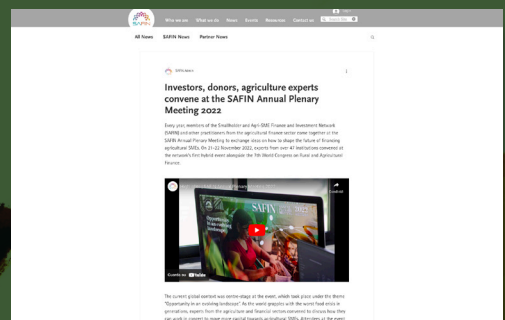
SAFIN

Who we are What we do News Events Resources Contact us

All News SAFIN News Partner News

SAFIN Admin

Investors, donors, agriculture experts convene at the SAFIN Annual Plenary Meeting 2022

Every year, members of the Smallholder and Agri-SME Finance and Investment Network (SAFIN) and other stakeholders from the agricultural finance sector come together at the SAFIN Annual Plenary Meeting to exchange ideas on how to shape the future of financing agricultural SMEs. On 21-22 November 2022, experts from over 40 institutions convened at the network's first hybrid event alongside the 7th World Congress on Rural and Agricultural Finance.

SAFIN

Opportunity in an evolving landscape

Watch on YouTube

The current global context was centre-stage at the event, which took place under the theme "Opportunity in an evolving landscape." As the world grapples with the worst food crisis in generations, experts from the agriculture and financial sectors convened to discuss how they can work in concert to move more capital towards agricultural SMEs. Attendees at the event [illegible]